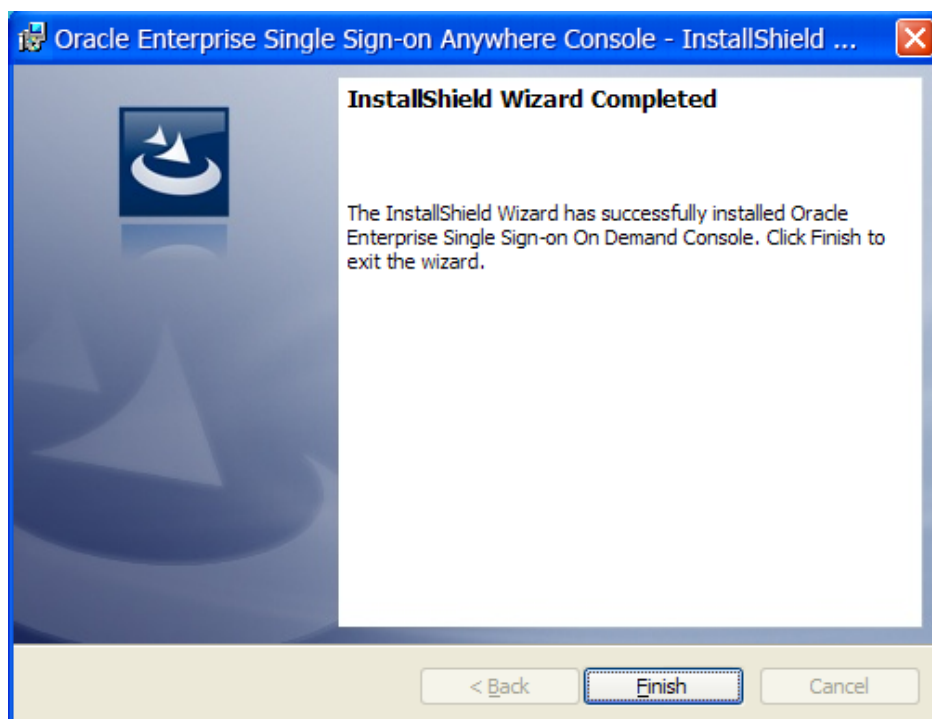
Oracle Enterprise Single Sign-on Anywhere Console - InstallShield ...

InstallShield Wizard Completed

The InstallShield Wizard has successfully installed Oracle Enterprise Single Sign-on On Demand Console. Click Finish to exit the wizard.

< Back

Finish

Cancel